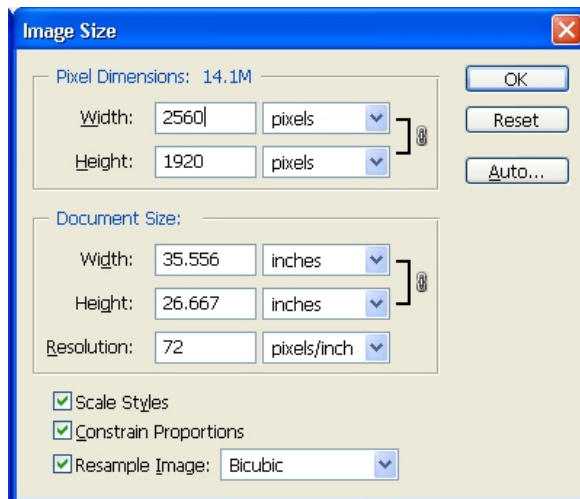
Image Size

Pixel Dimensions: 14.1M

Width: 2560 pixels

Height: 1920 pixels

OK

Reset

Auto...

Document Size:

Width: 35.556 inches

Height: 26.667 inches

Resolution: 72 pixels/inch

Scale Styles

Constrain Proportions

Resample Image: Bicubic